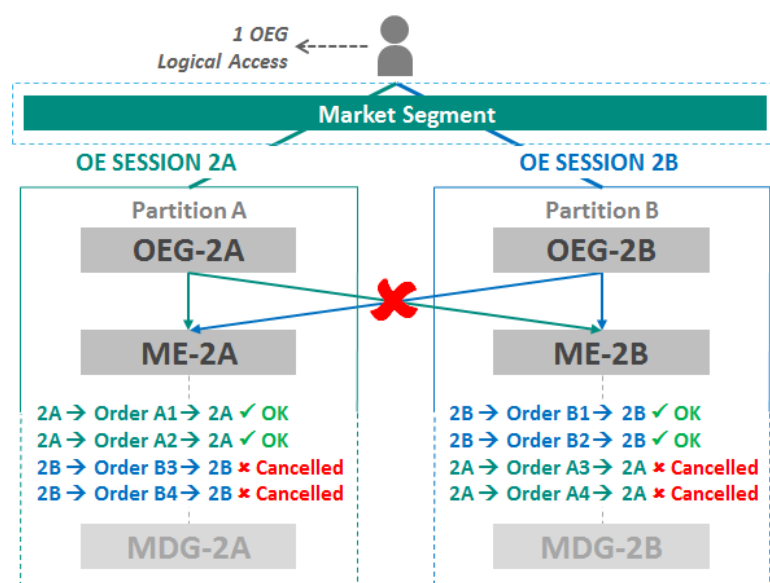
1 OEG
Logical Access

Market Segment

OE SESSION 2A

OE SESSION 2B

Partition A

OEG-2A

ME-2A

2A → Order A1 → 2A ✓ OK
2A → Order A2 → 2A ✓ OK
2B → Order B3 → 2B ✖ Cancelled
2B → Order B4 → 2B ✖ Cancelled

MDG-2A

Partition B

OEG-2B

ME-2B

2B → Order B1 → 2B ✓ OK
2B → Order B2 → 2B ✓ OK
2A → Order A3 → 2A ✖ Cancelled
2A → Order A4 → 2A ✖ Cancelled

MDG-2B